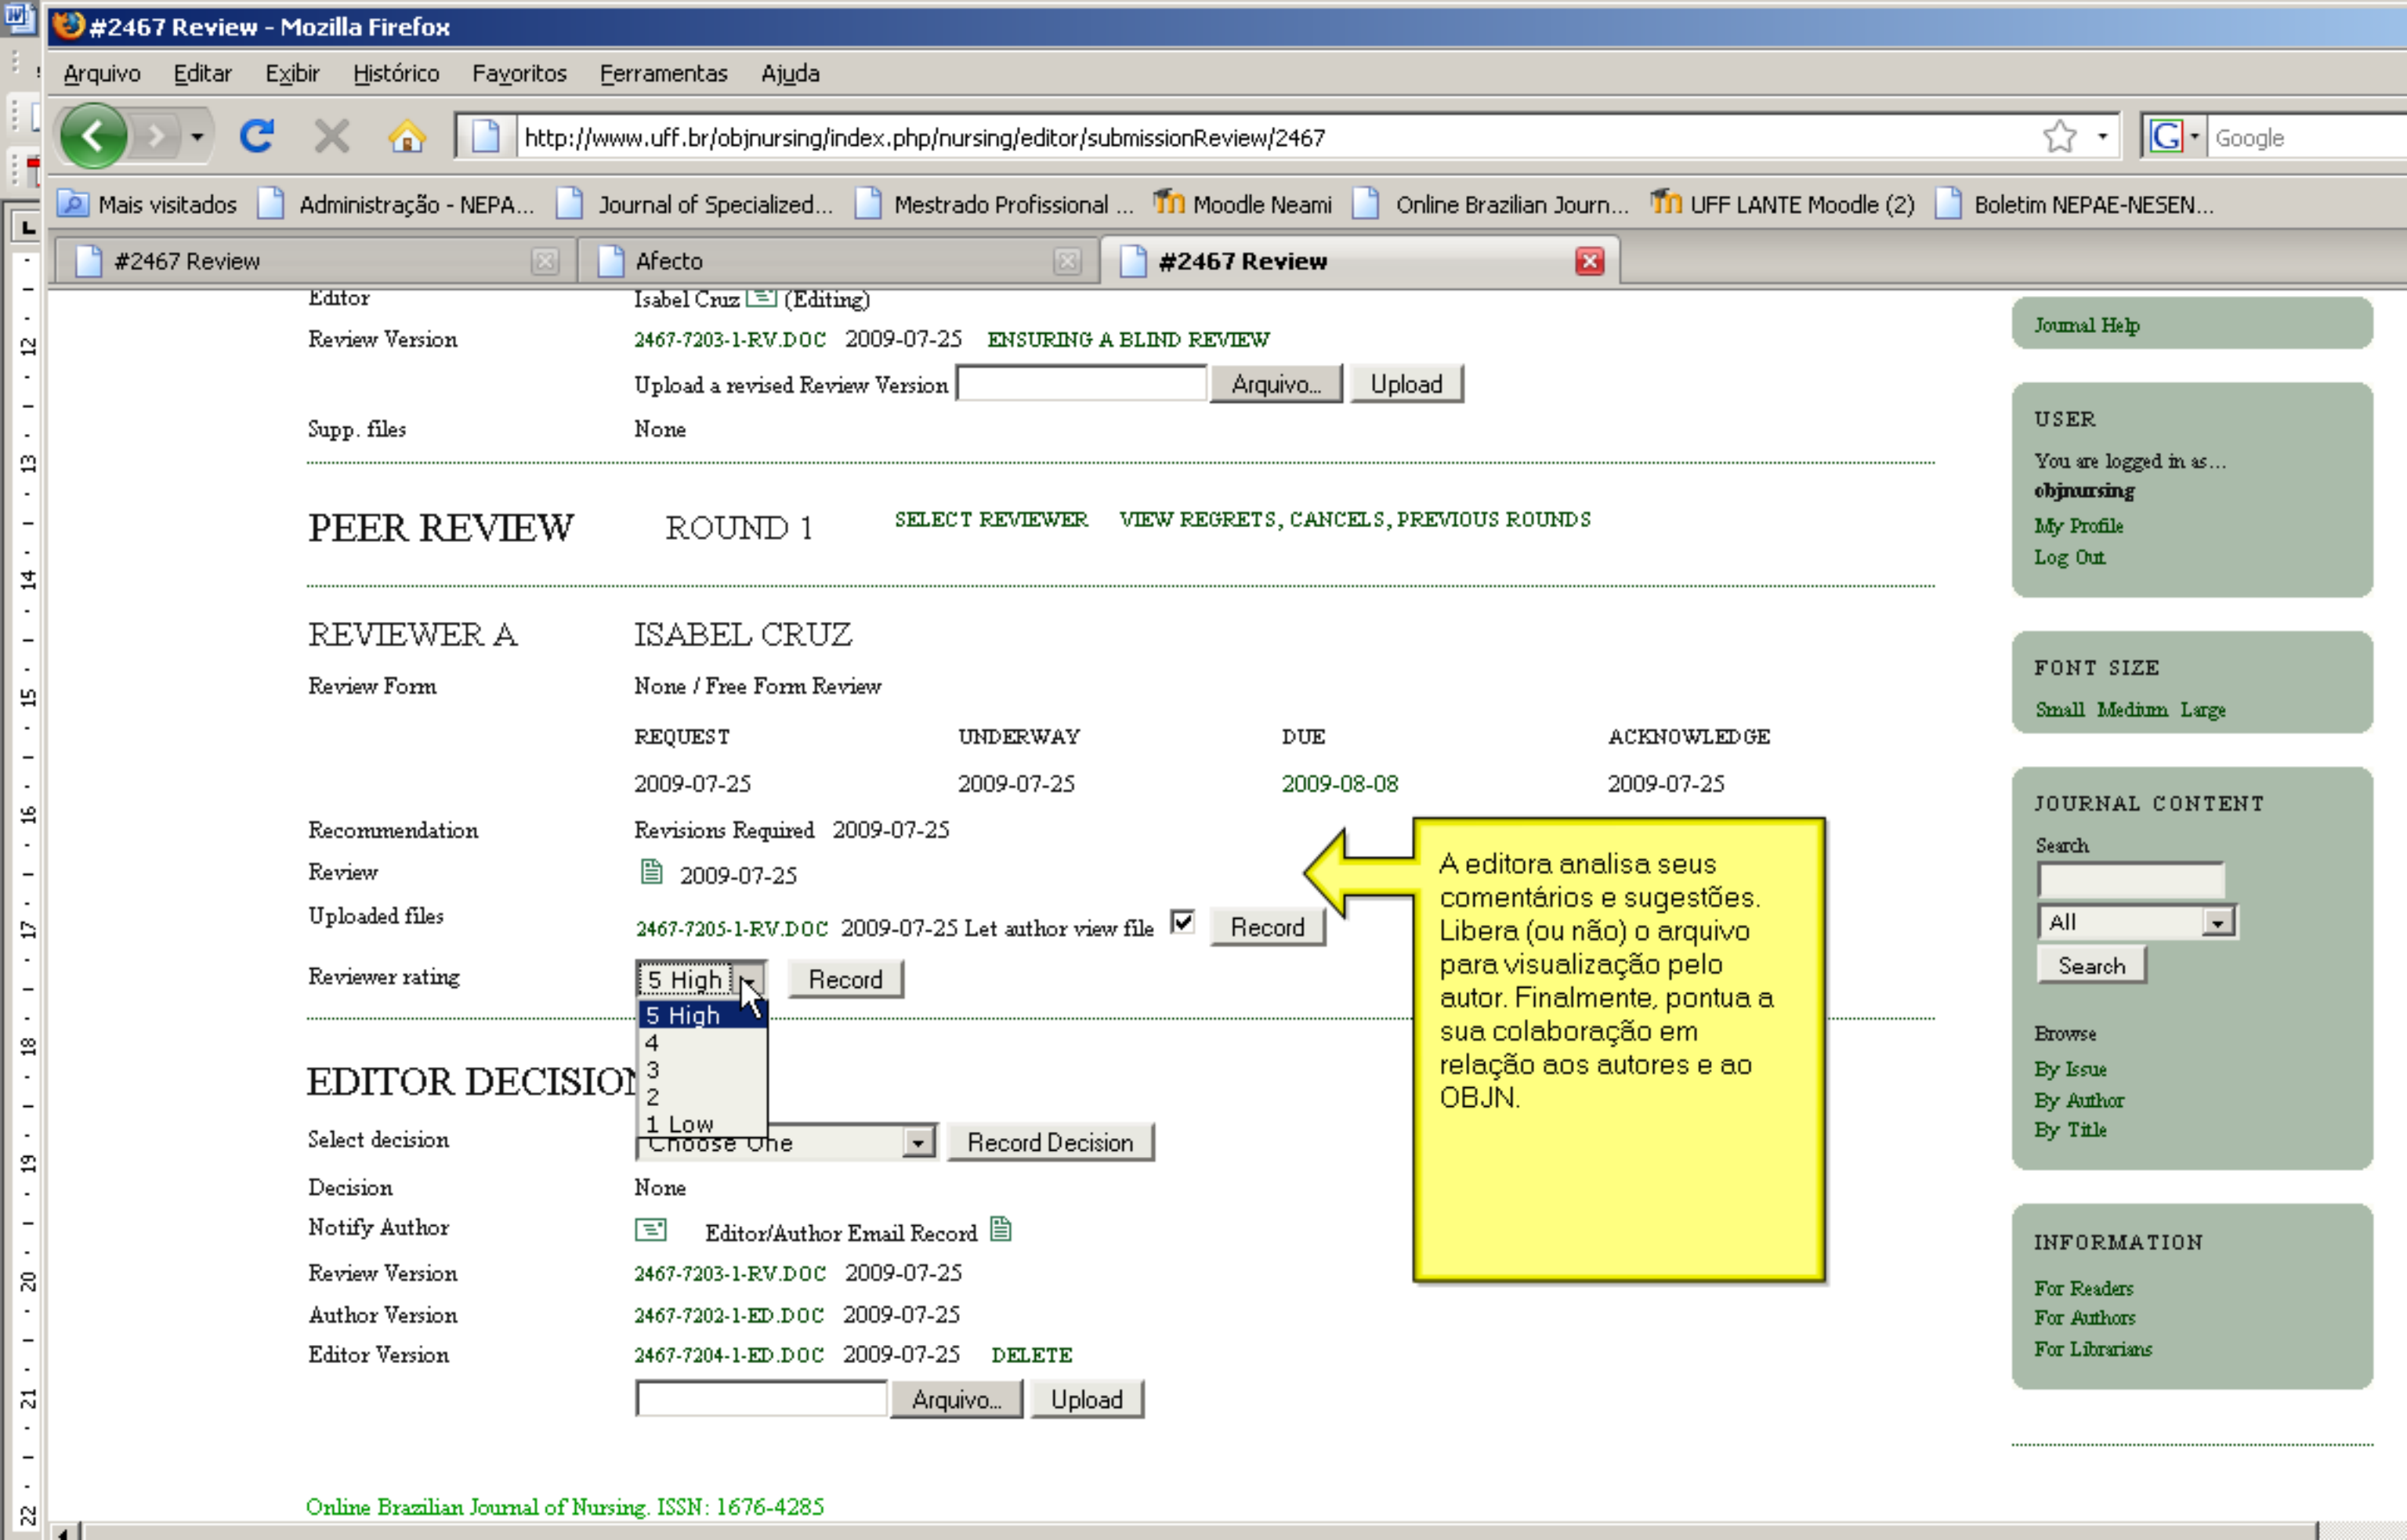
#2467 Review - Mozilla Firefox

Arquivo Editar Exibir Histórico Favoritos Ferramentas Ajuda

http://www.uff.br/objnursing/index.php/nursing/editor/submissionReview/2467

Google

Mais visitados Administração - NEPA... Journal of Specialized... Mestrado Profissional ... Moodle Neami Online Brazilian Journ... UFF LANTE Moodle (2) Boletim NEPAE-NESEN...

#2467 Review Afecto #2467 Review

| Editor | Isabel Cruz (Editing) |
|---|---|
| Review Version | 2467-7203-1-RV.DOC 2009-07-25 ENSURING A BLIND REVIEW |
| | Upload a revised Review Version Arquivo... Upload |
| Supp. files | None |

PEER REVIEW ROUND 1 SELECT REVIEWER VIEW REGRETS, CANCELS, PREVIOUS ROUNDS

REVIEWER A ISABEL CRUZ

Review Form None / Free Form Review

| REQUEST | UNDERWAY | DUE | ACKNOWLEDGE |
|---|---|---|---|
| 2009-07-25 | 2009-07-25 | 2009-08-08 | 2009-07-25 |

Recommendation Revisions Required 2009-07-25

Review 2009-07-25

Uploaded files 2467-7205-1-RV.DOC 2009-07-25 Let author view file Record

Reviewer rating 5 High Record

5 High
4
3
2
1 Low

EDITOR DECISION

Select decision Choose One Record Decision

Decision None

Notify Author Editor/Author Email Record

Review Version 2467-7203-1-RV.DOC 2009-07-25

Author Version 2467-7202-1-ED.DOC 2009-07-25

Editor Version 2467-7204-1-ED.DOC 2009-07-25 DELETE

Arquivo... Upload

Online Brazilian Journal of Nursing. ISSN: 1676-4285

A editora analisa seus comentários e sugestões. Libera (ou não) o arquivo para visualização pelo autor. Finalmente, pontua a sua colaboração em relação aos autores e ao OBJN.

Journal Help

USER
You are logged in as...
objnursing
My Profile
Log Out

FONT SIZE
Small Medium Large

JOURNAL CONTENT
Search
All
Search

Browse
By Issue
By Author
By Title

INFORMATION
For Readers
For Authors
For Librarians